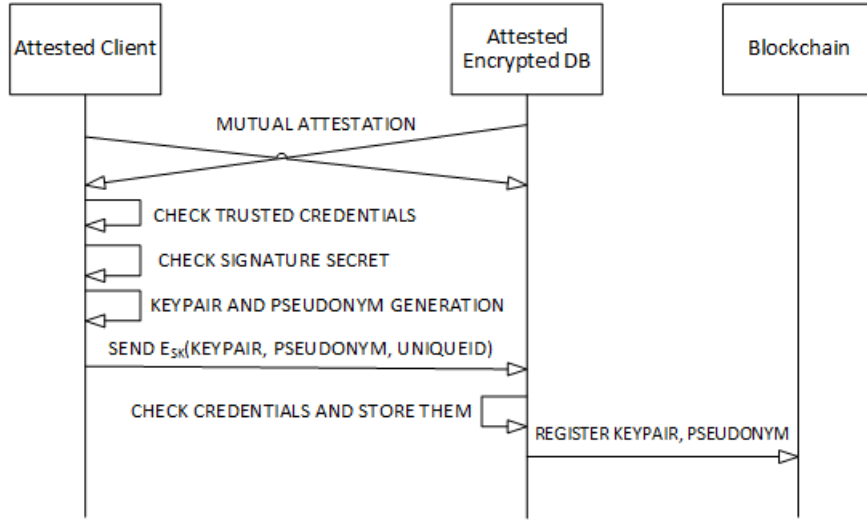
Attested Client

Attested Encrypted DB

Blockchain

MUTUAL ATTESTATION

CHECK TRUSTED CREDENTIALS

CHECK SIGNATURE SECRET

KEYPAIR AND PSEUDONYM GENERATION

SEND $E_{SK}$(KEYPAIR, PSEUDONYM, UNIQUEID)

CHECK CREDENTIALS AND STORE THEM

REGISTER KEYPAIR, PSEUDONYM